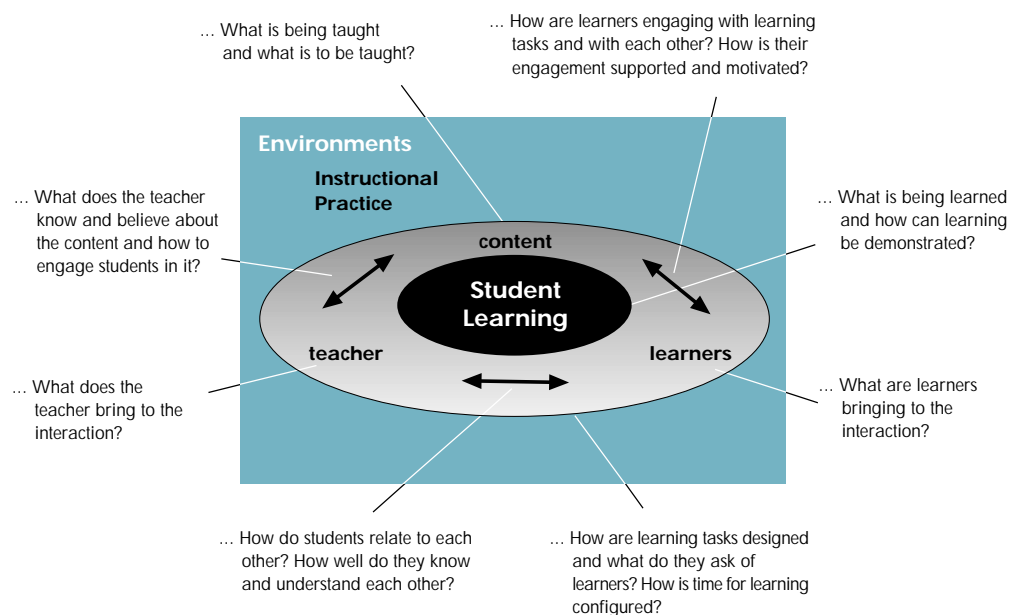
… What is being taught and what is to be taught?

… How are learners engaging with learning tasks and with each other? How is their engagement supported and motivated?

Environments

Instructional Practice

… What does the teacher know and believe about the content and how to engage students in it?

content

… What is being learned and how can learning be demonstrated?

Student Learning

teacher

learners

… What does the teacher bring to the interaction?

… What are learners bringing to the interaction?

… How do students relate to each other? How well do they know and understand each other?

… How are learning tasks designed and what do they ask of learners? How is time for learning configured?